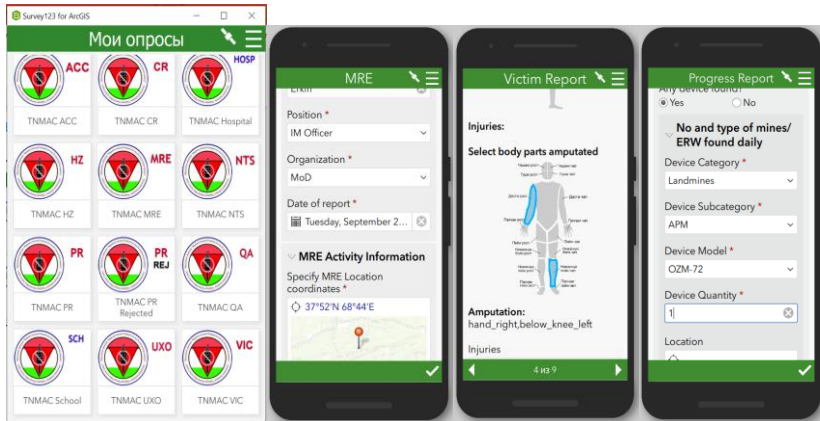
Survey123 for ArcGIS

Мои опросы

ACC
TNMAC ACC

CR
TNMAC CR

HOSP
TNMAC Hospital

HZ
TNMAC HZ

MRE
TNMAC MRE

NTS
TNMAC NTS

PR
TNMAC PR

PR REJ
TNMAC PR Rejected

QA
TNMAC QA

SCH
TNMAC School

UXO
TNMAC UXO

VIC
TNMAC VIC

MRE

Erkin

Position *
IM Officer

Organization *
MoD

Date of report *
Tuesday, September 2...

MRE Activity Information

Specify MRE Location coordinates *
37°52'N 68°44'E

Victim Report

Injuries:

Select body parts amputated

Amputation:
hand_right,below_knee_left

Injuries

4 из 9

Progress Report

Any device found?
Yes
No

No and type of mines/ ERW found daily

Device Category *
Landmines

Device Subcategory *
APM

Device Model *
OZM-72

Device Quantity *
1

Location